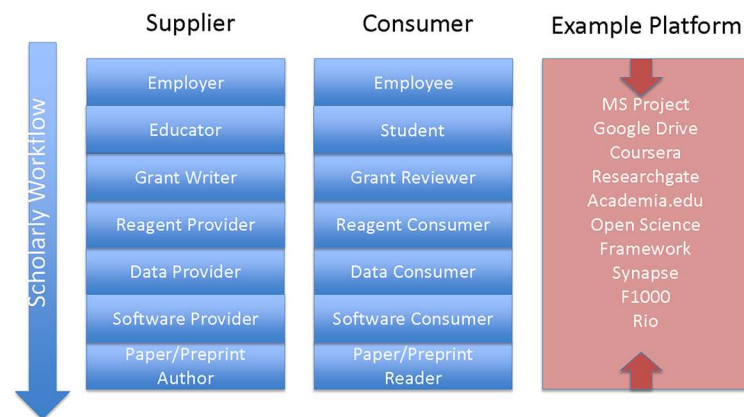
Scholarly Workflow

| Supplier | Consumer |
|---|---|
| Employer | Employee |
| Educator | Student |
| Grant Writer | Grant Reviewer |
| Reagent Provider | Reagent Consumer |
| Data Provider | Data Consumer |
| Software Provider | Software Consumer |
| Paper/Preprint Author | Paper/Preprint Reader |

Example Platform

MS Project
Google Drive
Coursera
Researchgate
Academia.edu
Open Science Framework
Synapse
F1000
Rio